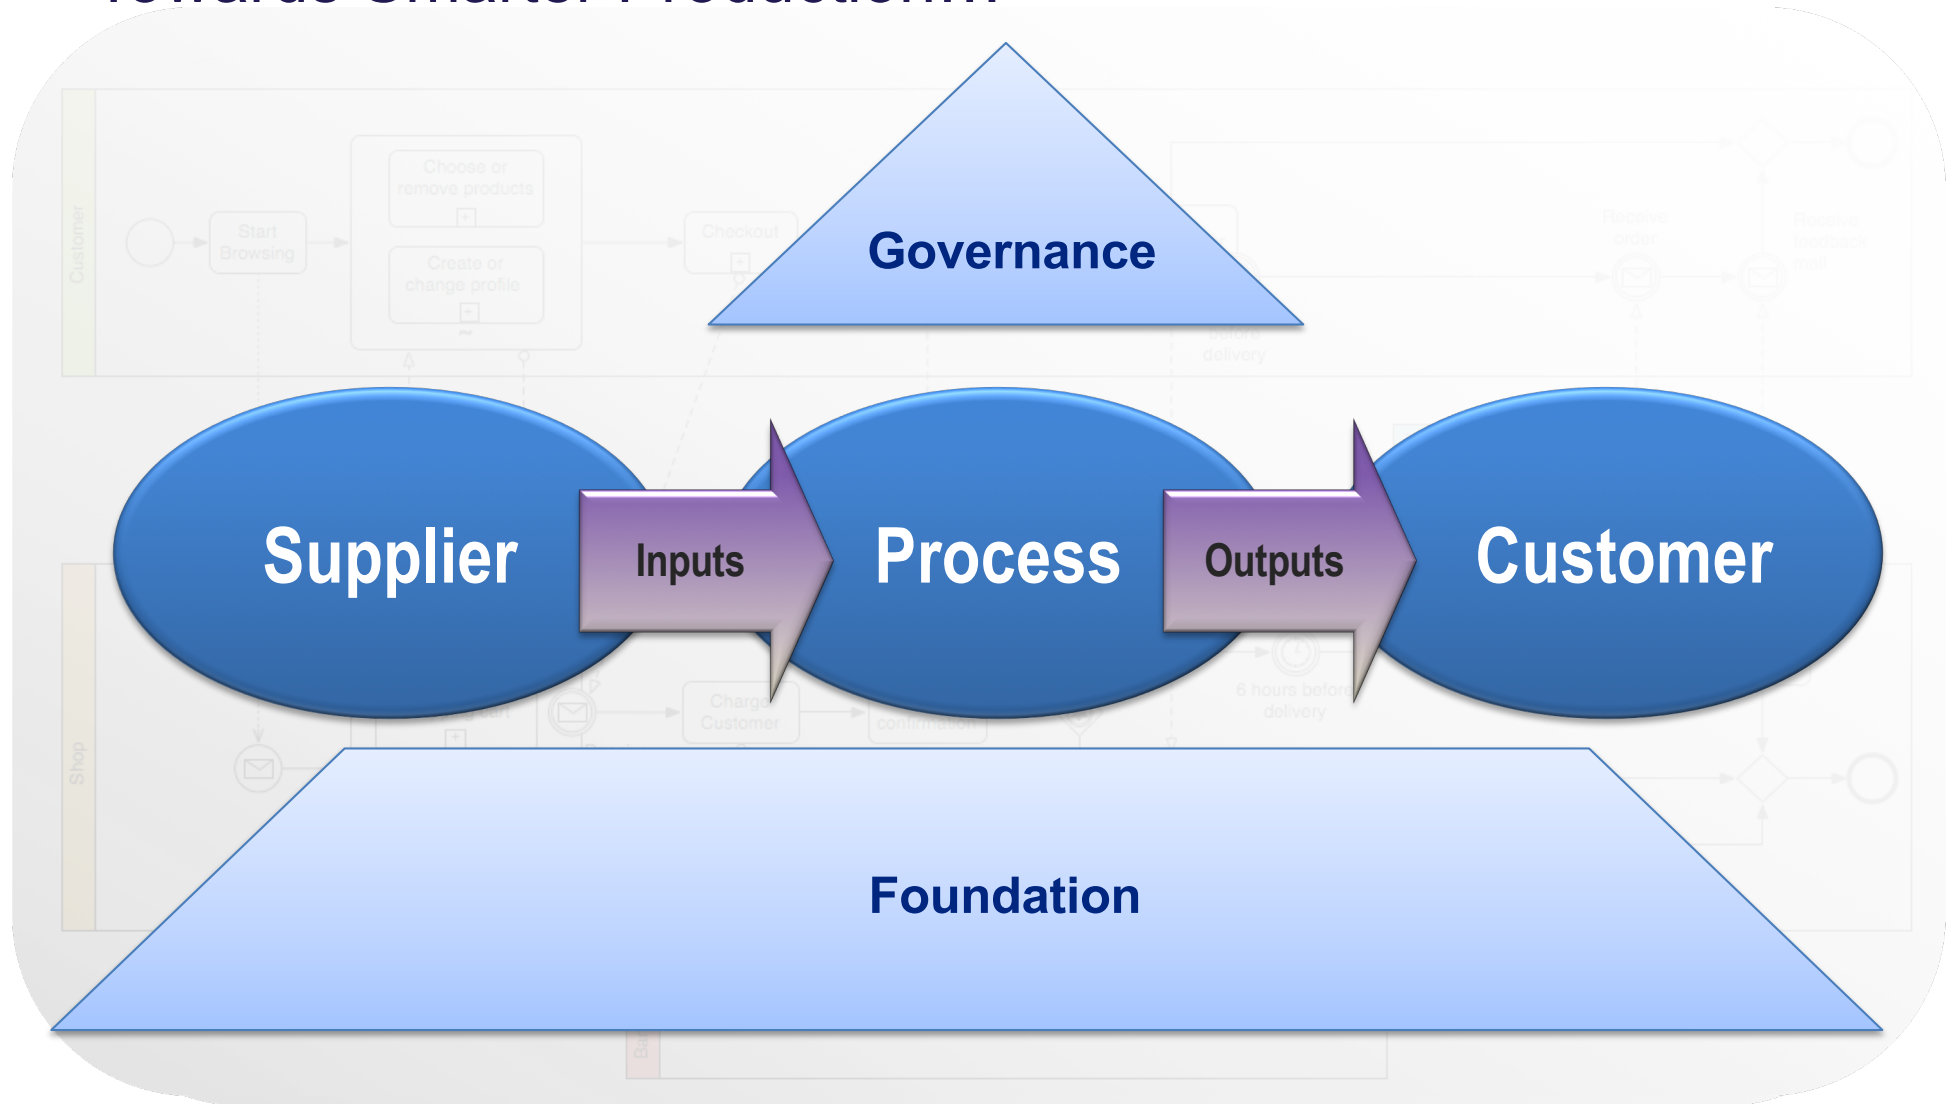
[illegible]

Governance

Supplier

Inputs

Process

Outputs

Customer

Foundation

Customer

Start Browsing

Choose or remove products

Create or change profile

Checkout

Receive order

before delivery

Shop

Charge Customer

confirmation

6 hours before delivery